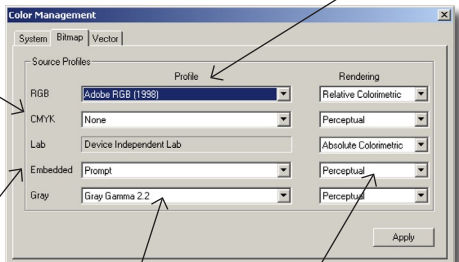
Color Management

System | Bitmap | Vector

Source Profiles

| | Profile | Rendering |
|---|---|---|
| RGB | Adobe RGB (1998) | Relative Colorimetric |
| CMYK | None | Perceptual |
| Lab | Device Independent Lab | Absolute Colorimetric |
| Embedded | Prompt | Perceptual |
| Gray | Gray Gamma 2.2 | Perceptual |

Apply